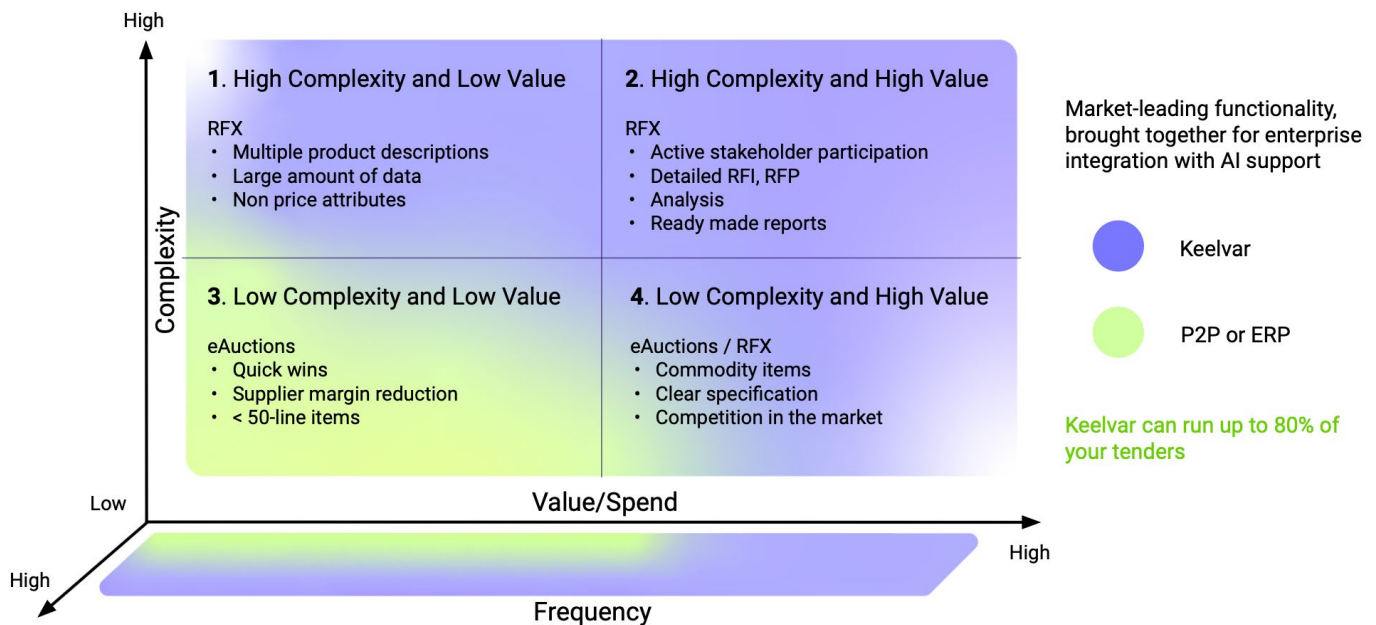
High

Complexity

1. High Complexity and Low Value

RFX
• Multiple product descriptions
• Large amount of data
• Non price attributes

2. High Complexity and High Value

RFX
• Active stakeholder participation
• Detailed RFI, RFP
• Analysis
• Ready made reports

3. Low Complexity and Low Value

eAuctions
• Quick wins
• Supplier margin reduction
• < 50-line items

4. Low Complexity and High Value

eAuctions / RFX
• Commodity items
• Clear specification
• Competition in the market

Low

Value/Spend

High

High

Frequency

Market-leading functionality, brought together for enterprise integration with AI support

Keelvar

P2P or ERP

Keelvar can run up to 80% of your tenders